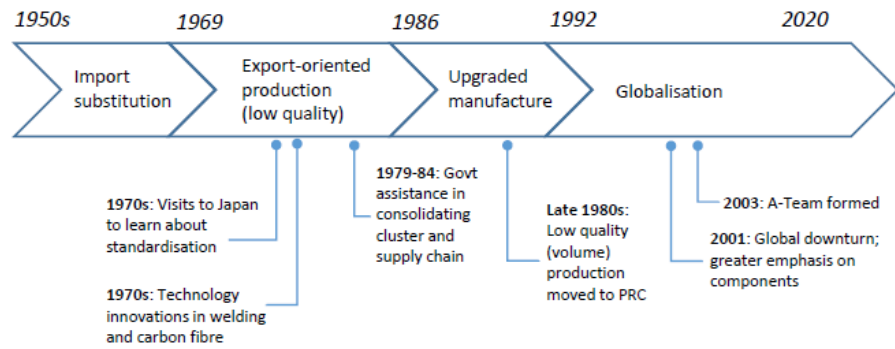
1950s

1969

1986

1992

2020

Import substitution

Export-oriented production (low quality)

Upgraded manufacture

Globalisation

1970s: Visits to Japan to learn about standardisation

1970s: Technology innovations in welding and carbon fibre

1979-84: Govt assistance in consolidating cluster and supply chain

Late 1980s: Low quality (volume) production moved to PRC

2003: A-Team formed

2001: Global downturn; greater emphasis on components